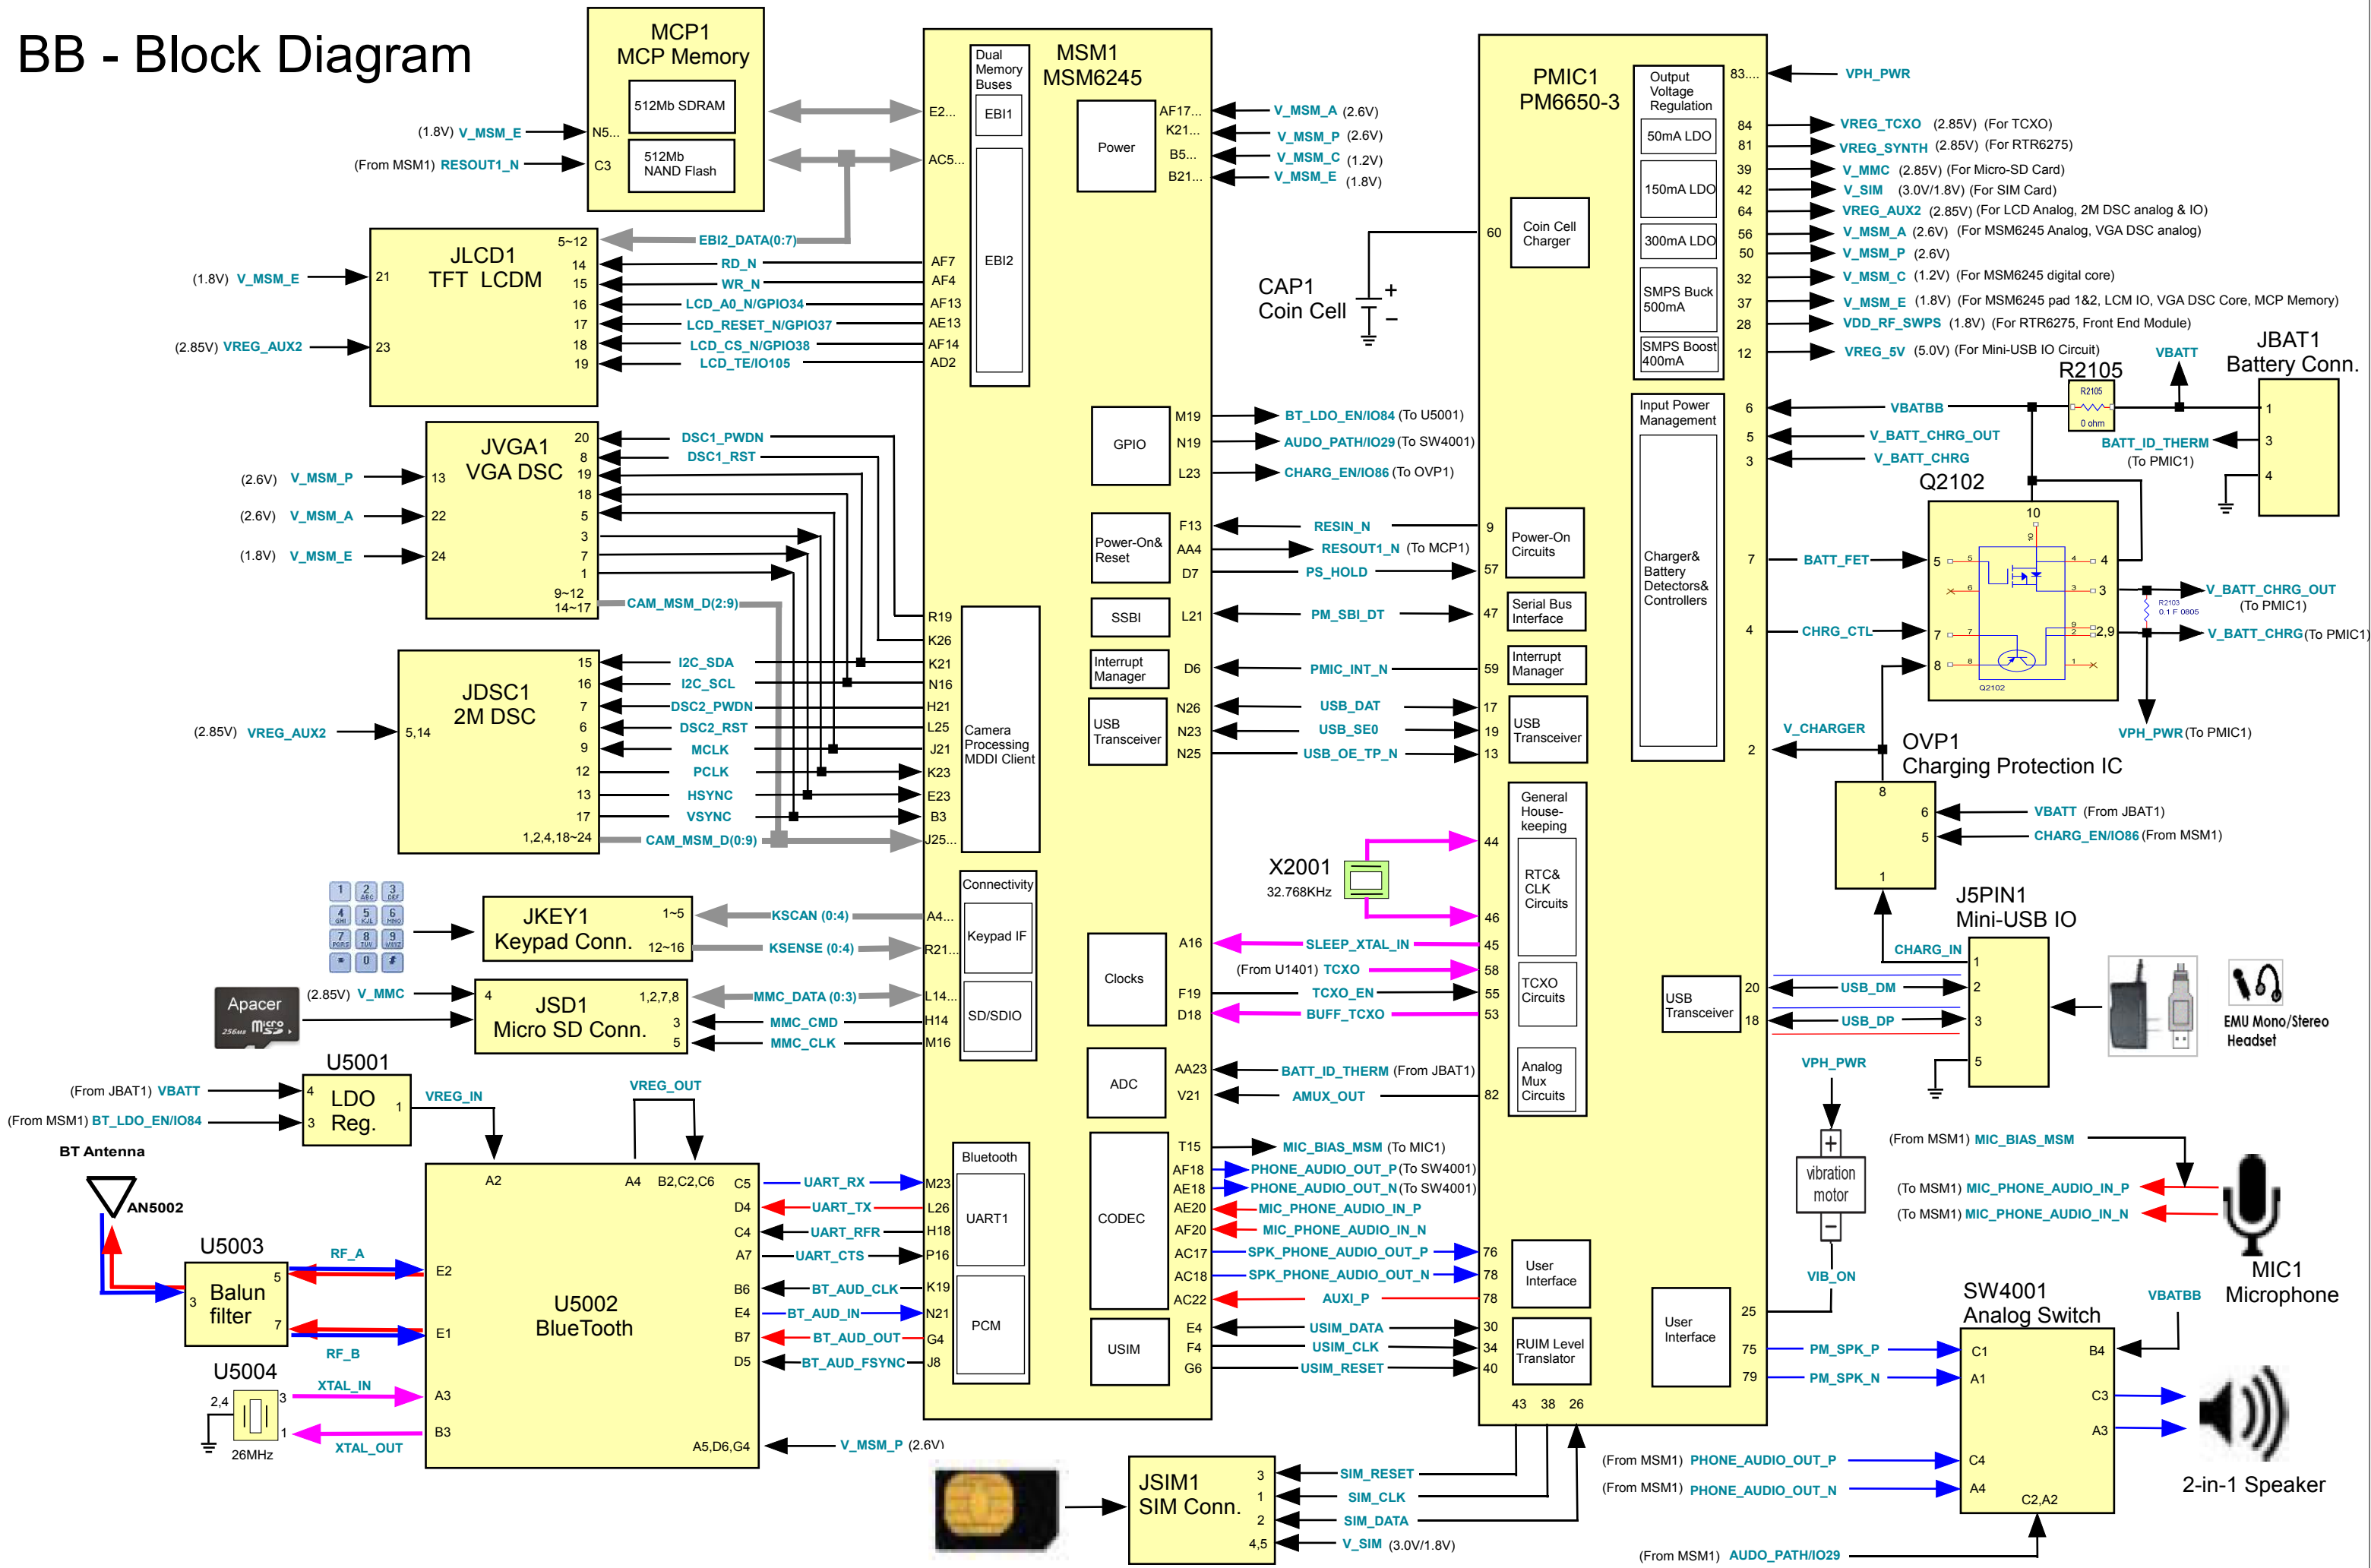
BB - Block Diagram

MCP1
MCP Memory
512Mb SDRAM
512Mb NAND Flash
(1.8V) V_MSM_E N5...
(From MSM1) RESOUT1_N C3

MSM1
MSM6245
Dual Memory Buses
EBI1
EBI2
E2...
AC5...
Power
AF17... V_MSM_A (2.6V)
K21... V_MSM_P (2.6V)
B5... V_MSM_C (1.2V)
B21... V_MSM_E (1.8V)

JLCD1
TFT LCDM
(1.8V) V_MSM_E 21
(2.85V) VREG_AUX2 23
5~12 EBI2_DATA(0:7)
14 RD_N AF7
15 WR_N AF4
16 LCD_A0_N/GPIO34 AF13
17 LCD_RESET_N/GPIO37 AE13
18 LCD_CS_N/GPIO38 AF14
19 LCD_TE/IO105 AD2

JVGA1
VGA DSC
(2.6V) V_MSM_P 13
(2.6V) V_MSM_A 22
(1.8V) V_MSM_E 24
20 DSC1_PWDN
8 DSC1_RST
19
18
5
3
7
1
9~12 14~17 CAM_MSM_D(2:9)

JDSC1
2M DSC
(2.85V) VREG_AUX2 5,14
15 I2C_SDA
16 I2C_SCL
7 DSC2_PWDN
6 DSC2_RST
9 MCLK
12 PCLK
13 HSYNC
17 VSYNC
1,2,4,18~24 CAM_MSM_D(0:9)

R19 K26 K21 N16 H21 L25 J21 K23 E23 B3 J25...
Camera Processing MDDI Client

GPIO
M19 BT_LDO_EN/IO84 (To U5001)
N19 AUDO_PATH/IO29 (To SW4001)
L23 CHARG_EN/IO86 (To OVP1)
Power-On& Reset
F13 RESIN_N
AA4 RESOUT1_N (To MCP1)
D7 PS_HOLD
SSBI
L21 PM_SBI_DT
Interrupt Manager
D6 PMIC_INT_N
USB Transceiver
N26 USB_DAT
N23 USB_SE0
N25 USB_OE_TP_N

JKEY1
Keypad Conn.
1~5 KSCAN (0:4)
12~16 KSENSE (0:4)
Connectivity
Keypad IF
A4...
R21...
Clocks
A16 SLEEP_XTAL_IN
(From U1401) TCXO
F19 TCXO_EN
D18 BUFF_TCXO
X2001
32.768KHz

Apacer
(2.85V) V_MMC
JSD1
Micro SD Conn.
4
1,2,7,8 MMC_DATA (0:3)
3 MMC_CMD
5 MMC_CLK
SD/SDIO
L14...
H14
M16

ADC
AA23 BATT_ID_THERM (From JBAT1)
V21 AMUX_OUT

U5001
LDO Reg.
(From JBAT1) VBATT 4
(From MSM1) BT_LDO_EN/IO84 3
1 VREG_IN
VREG_OUT

BT Antenna
AN5002
U5003
Balun filter
5 RF_A
3
7 RF_B
U5004
2,4
3 XTAL_IN
1 XTAL_OUT
26MHz

U5002
BlueTooth
A2 A4 B2,C2,C6
E2 E1 A3 B3
C5 UART_RX M23
D4 UART_TX L26
C4 UART_RFR H18
A7 UART_CTS P16
B6 BT_AUD_CLK K19
E4 BT_AUD_IN N21
B7 BT_AUD_OUT G4
D5 BT_AUD_FSYNC J8
A5,D6,G4 V_MSM_P (2.6V)
Bluetooth
UART1
PCM

CODEC
T15 MIC_BIAS_MSM (To MIC1)
AF18 PHONE_AUDIO_OUT_P (To SW4001)
AE18 PHONE_AUDIO_OUT_N (To SW4001)
AE20 MIC_PHONE_AUDIO_IN_P
AF20 MIC_PHONE_AUDIO_IN_N
AC17 SPK_PHONE_AUDIO_OUT_P
AC18 SPK_PHONE_AUDIO_OUT_N
AC22 AUXI_P
USIM
E4 USIM_DATA
F4 USIM_CLK
G6 USIM_RESET

CAP1
Coin Cell
+
–

PMIC1
PM6650-3
Output Voltage Regulation
50mA LDO
150mA LDO
300mA LDO
SMPS Buck 500mA
SMPS Boost 400mA
Coin Cell Charger
60
83... VPH_PWR
84 VREG_TCXO (2.85V) (For TCXO)
81 VREG_SYNTH (2.85V) (For RTR6275)
39 V_MMC (2.85V) (For Micro-SD Card)
42 V_SIM (3.0V/1.8V) (For SIM Card)
64 VREG_AUX2 (2.85V) (For LCD Analog, 2M DSC analog & IO)
56 V_MSM_A (2.6V) (For MSM6245 Analog, VGA DSC analog)
50 V_MSM_P (2.6V)
32 V_MSM_C (1.2V) (For MSM6245 digital core)
37 V_MSM_E (1.8V) (For MSM6245 pad 1&2, LCM IO, VGA DSC Core, MCP Memory)
28 VDD_RF_SWPS (1.8V) (For RTR6275, Front End Module)
12 VREG_5V (5.0V) (For Mini-USB IO Circuit)
Input Power Management
Charger& Battery Detectors& Controllers
6 VBATBB
5 V_BATT_CHRG_OUT
3 V_BATT_CHRG
7 BATT_FET
4 CHRG_CTL
2 V_CHARGER
9 Power-On Circuits
57
47 Serial Bus Interface
59 Interrupt Manager
17 USB Transceiver
19
13
General House-keeping
RTC& CLK Circuits
44 46 45 58 55 53
TCXO Circuits
Analog Mux Circuits
82
USB Transceiver 20 18
User Interface
76 78 78
30 34 40
RUIM Level Translator
User Interface
25 75 79
43 38 26

R2105
R2105 0 ohm
VBATT
JBAT1
Battery Conn.
1 3 4
BATT_ID_THERM
(To PMIC1)
Q2102
10 5 4 3 7 2,9 8
R2103 0.1 F 0805
V_BATT_CHRG_OUT (To PMIC1)
V_BATT_CHRG (To PMIC1)
VPH_PWR (To PMIC1)
Q2102

OVP1
Charging Protection IC
8 6 VBATT (From JBAT1)
5 CHARG_EN/IO86 (From MSM1)
1
CHARG_IN
J5PIN1
Mini-USB IO
1 2 USB_DM 3 USB_DP 5
EMU Mono/Stereo Headset

VPH_PWR
vibration motor
VIB_ON
(From MSM1) MIC_BIAS_MSM
(To MSM1) MIC_PHONE_AUDIO_IN_P
(To MSM1) MIC_PHONE_AUDIO_IN_N
MIC1
Microphone

SW4001
Analog Switch
VBATBB
PM_SPK_P C1
PM_SPK_N A1
B4 C3 A3
(From MSM1) PHONE_AUDIO_OUT_P C4
(From MSM1) PHONE_AUDIO_OUT_N A4
C2,A2
(From MSM1) AUDO_PATH/IO29
2-in-1 Speaker

JSIM1
SIM Conn.
3 SIM_RESET
1 SIM_CLK
2 SIM_DATA
4,5 V_SIM (3.0V/1.8V)